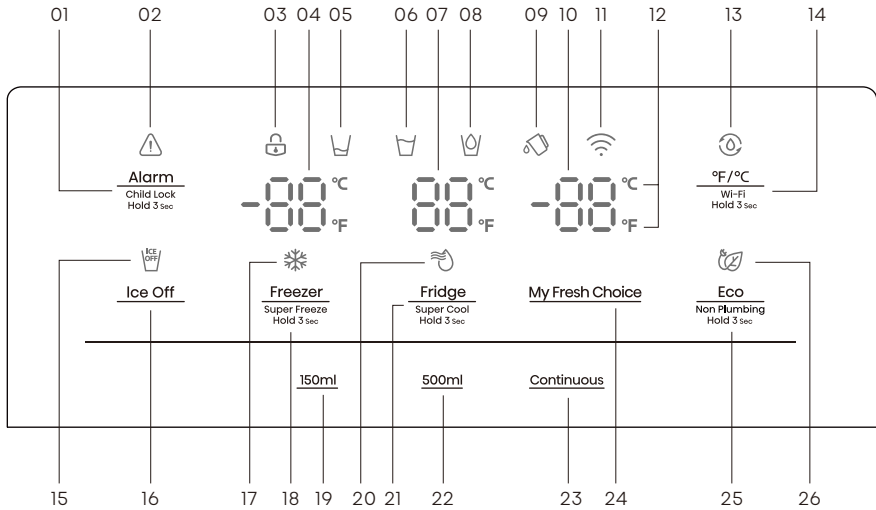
01 02 03 04 05 06 07 08 09 10 11 12 13 14

Alarm
Child Lock
Hold 3 Sec

-88 ℃ ℉

88 ℃ ℉

-88 ℃ ℉

℉/℃
Wi-Fi
Hold 3 Sec

ICE OFF

Ice Off

Freezer
Super Freeze
Hold 3 Sec

Fridge
Super Cool
Hold 3 Sec

My Fresh Choice

Eco
Non Plumbing
Hold 3 Sec

150ml

500ml

Continuous

15 16 17 18 19 20 21 22 23 24 25 26